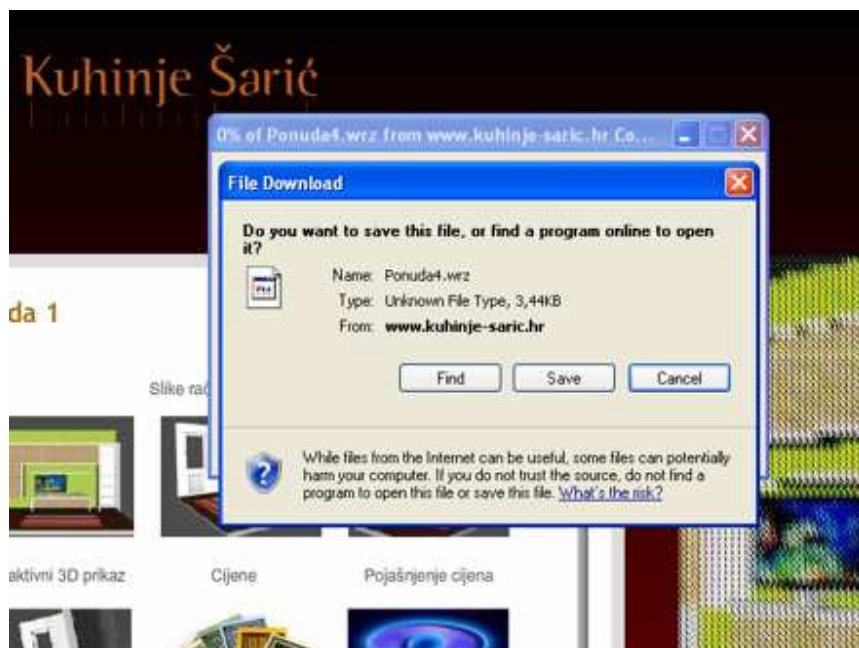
Kuhinje Šarić

0% of Ponuda4.wrz from www.kuhinje-saric.hr Co...

File Download

Do you want to save this file, or find a program online to open it?

Name: Ponuda4.wrz
Type: Unknown File Type, 3,44KB
From: www.kuhinje-saric.hr

Find
Save
Cancel

While files from the Internet can be useful, some files can potentially harm your computer. If you do not trust the source, do not find a program to open this file or save this file. What's the risk?

da 1

Slike ra

aktivni 3D prikaz

Cijene

Pojašnjenje cijena